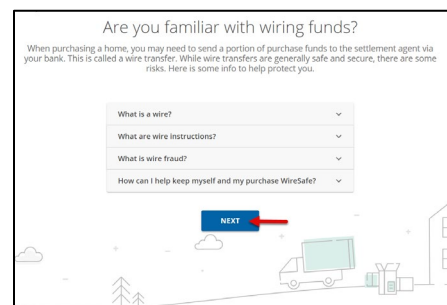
Are you familiar with wiring funds?

When purchasing a home, you may need to send a portion of purchase funds to the settlement agent via your bank. This is called a wire transfer. While wire transfers are generally safe and secure, there are some risks. Here is some info to help protect you.

What is a wire?

What are wire instructions?

What is wire fraud?

How can I help keep myself and my purchase WireSafe?

NEXT